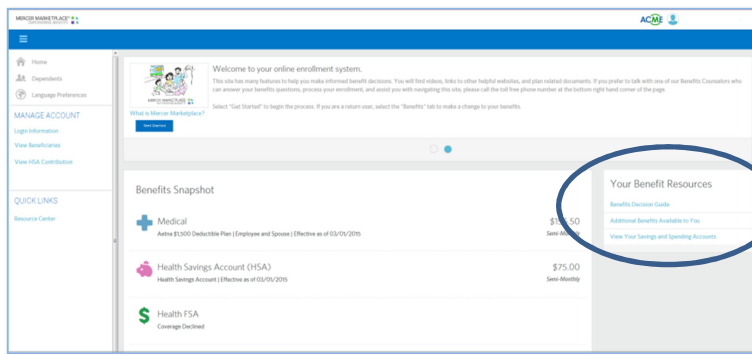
MERCER MARKETPLACE

ACME

Home

Dependents

Language Preferences

MANAGE ACCOUNT

Login Information

View Beneficiaries

View HSA Contribution

QUICK LINKS

Resource Center

Welcome to your online enrollment system.

This site has many features to help you make informed benefit decisions. You will find videos, links to other helpful websites, and plan related documents. If you prefer to talk with one of our Benefits Counselors who can answer your benefits questions, process your enrollment, and assist you with navigating this site, please call the toll free phone number at the bottom right hand corner of the page.

Select "Get Started" to begin the process. If you are a return user, select the "Benefits" tab to make a change to your benefits.

What is Mercer Marketplace?

Get Started

Benefits Snapshot

Medical

Aetna $1,500 Deductible Plan | Employee and Spouse | Effective as of 03/01/2015

$1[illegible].50

Semi-Monthly

Health Savings Account (HSA)

Health Savings Account | Effective as of 03/01/2015

$75.00

Semi-Monthly

Health FSA

Coverage Declined

Your Benefit Resources

Benefits Decision Guide

Additional Benefits Available to You

View Your Savings and Spending Accounts